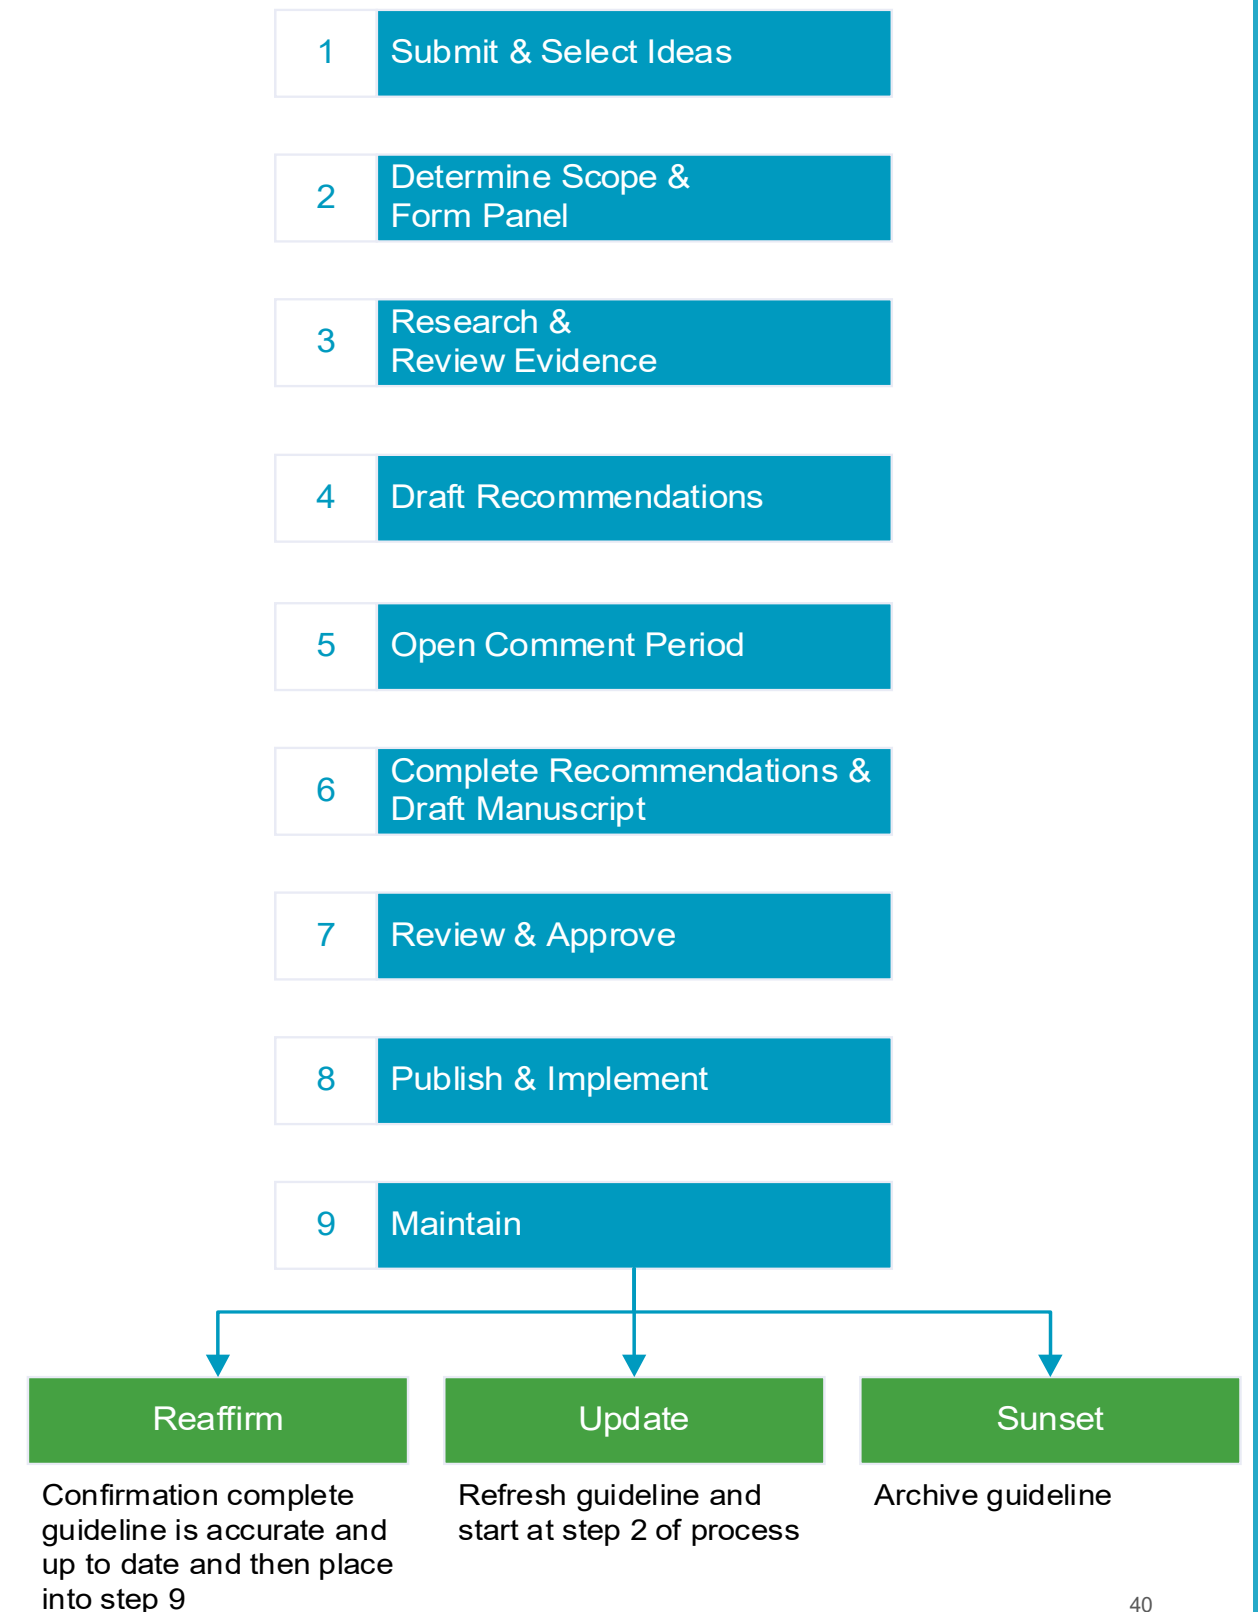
1 Submit & Select Ideas

2 Determine Scope & Form Panel

3 Research & Review Evidence

4 Draft Recommendations

5 Open Comment Period

6 Complete Recommendations & Draft Manuscript

7 Review & Approve

8 Publish & Implement

9 Maintain

Reaffirm

Confirmation complete guideline is accurate and up to date and then place into step 9

Update

Refresh guideline and start at step 2 of process

Sunset

Archive guideline

40